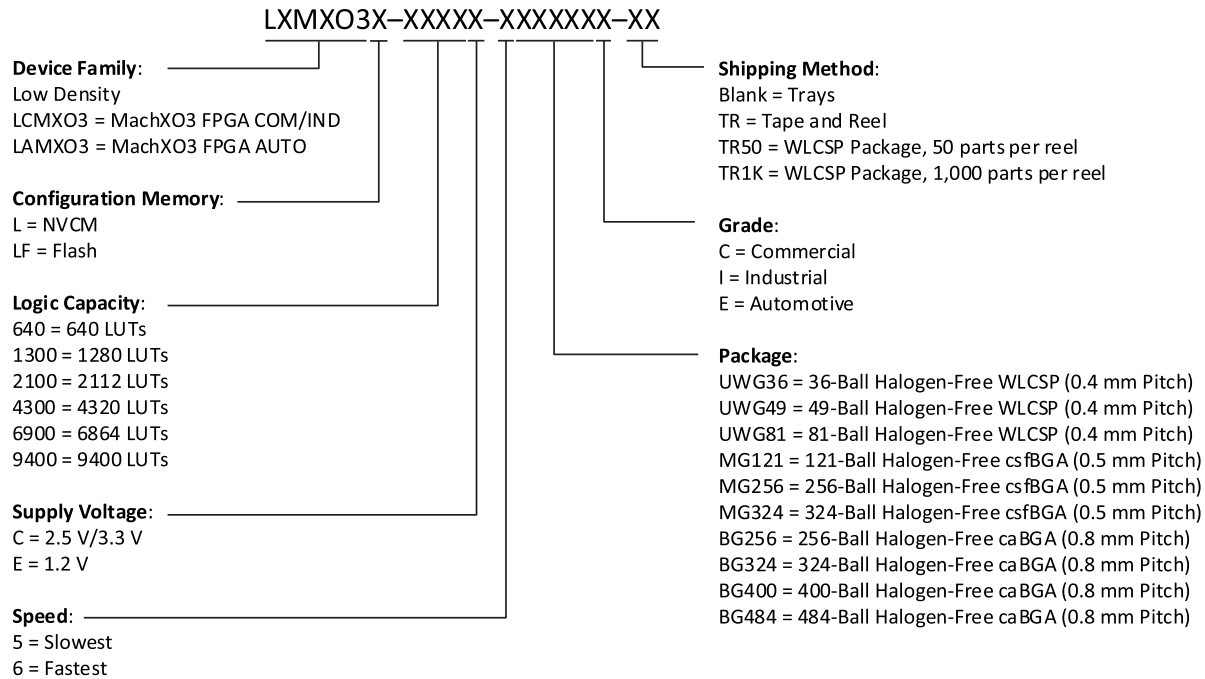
LXMXO3X–XXXXX–XXXXXXX–XX

**Device Family**:
Low Density
LCMXO3 = MachXO3 FPGA COM/IND
LAMXO3 = MachXO3 FPGA AUTO

**Configuration Memory**:
L = NVCM
LF = Flash

**Logic Capacity**:
640 = 640 LUTs
1300 = 1280 LUTs
2100 = 2112 LUTs
4300 = 4320 LUTs
6900 = 6864 LUTs
9400 = 9400 LUTs

**Supply Voltage**:
C = 2.5 V/3.3 V
E = 1.2 V

**Speed**:
5 = Slowest
6 = Fastest

**Shipping Method**:
Blank = Trays
TR = Tape and Reel
TR50 = WLCSP Package, 50 parts per reel
TR1K = WLCSP Package, 1,000 parts per reel

**Grade**:
C = Commercial
I = Industrial
E = Automotive

**Package**:
UWG36 = 36-Ball Halogen-Free WLCSP (0.4 mm Pitch)
UWG49 = 49-Ball Halogen-Free WLCSP (0.4 mm Pitch)
UWG81 = 81-Ball Halogen-Free WLCSP (0.4 mm Pitch)
MG121 = 121-Ball Halogen-Free csfBGA (0.5 mm Pitch)
MG256 = 256-Ball Halogen-Free csfBGA (0.5 mm Pitch)
MG324 = 324-Ball Halogen-Free csfBGA (0.5 mm Pitch)
BG256 = 256-Ball Halogen-Free caBGA (0.8 mm Pitch)
BG324 = 324-Ball Halogen-Free caBGA (0.8 mm Pitch)
BG400 = 400-Ball Halogen-Free caBGA (0.8 mm Pitch)
BG484 = 484-Ball Halogen-Free caBGA (0.8 mm Pitch)